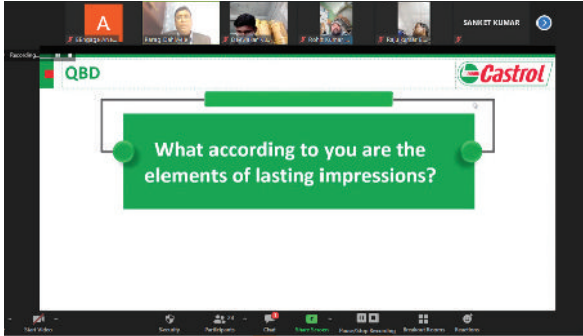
A

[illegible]

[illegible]

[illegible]

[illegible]

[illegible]

SANKET KUMAR

Recording

QBD

Castrol

What according to you are the elements of lasting impressions?

Start Video

Security

Participants

Chat

Share Screen

PowerShop Recording

Breakout Rooms

Reactions